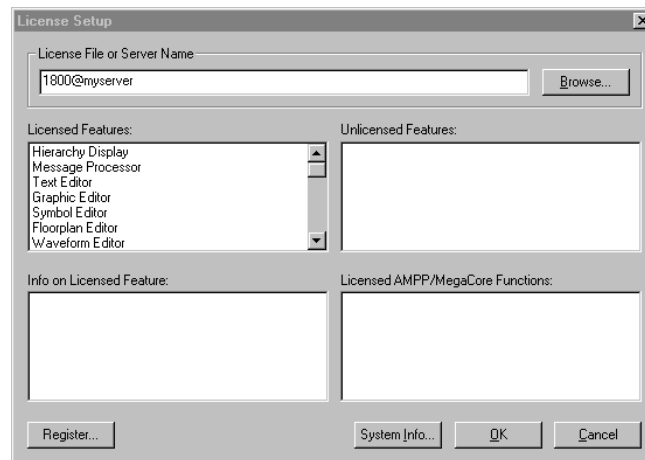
License Setup

License File or Server Name

1800@myserver

Browse...

Licensed Features:

Hierarchy Display
Message Processor
Text Editor
Graphic Editor
Symbol Editor
Floorplan Editor
Waveform Editor

Unlicensed Features:

Info on Licensed Feature:

Licensed AMPP/MegaCore Functions:

Register...

System Info...

OK

Cancel